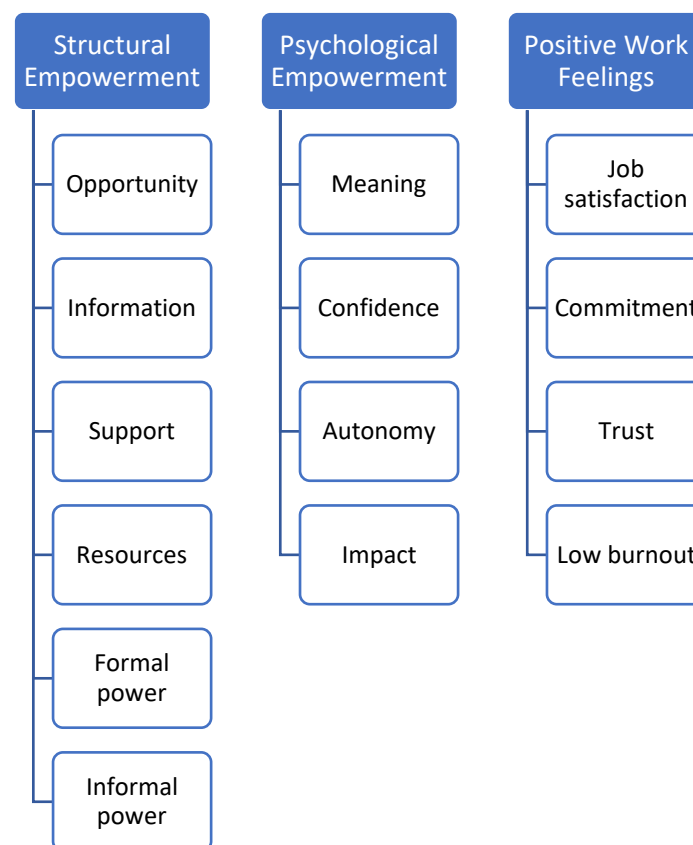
Structural Empowerment

Opportunity

Information

Support

Resources

Formal power

Informal power

Psychological Empowerment

Meaning

Confidence

Autonomy

Impact

Positive Work Feelings

Job satisfaction

Commitment

Trust

Low burnout